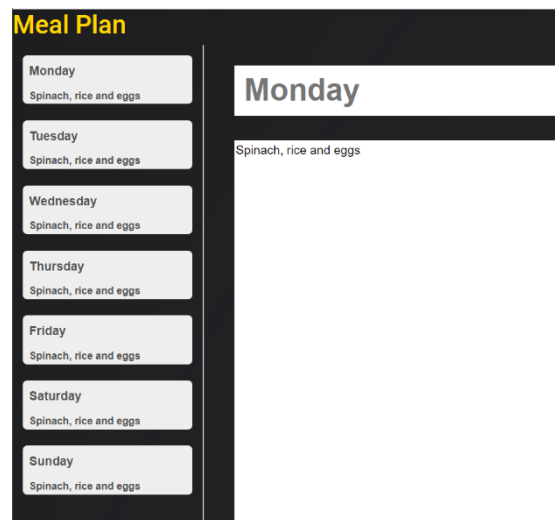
Meal Plan

Monday
Spinach, rice and eggs

Tuesday
Spinach, rice and eggs

Wednesday
Spinach, rice and eggs

Thursday
Spinach, rice and eggs

Friday
Spinach, rice and eggs

Saturday
Spinach, rice and eggs

Sunday
Spinach, rice and eggs

Monday

Spinach, rice and eggs